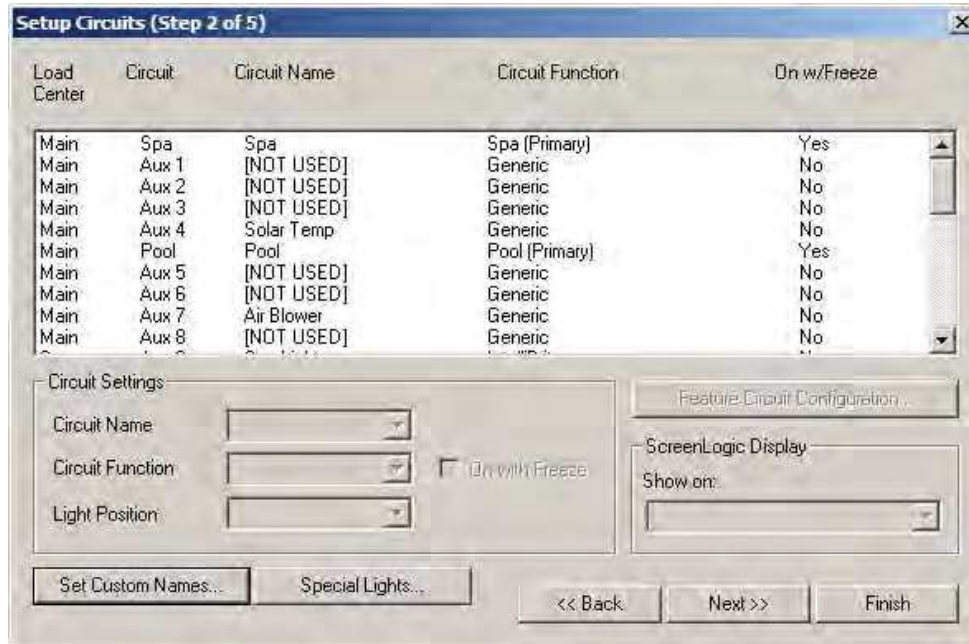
Setup Circuits (Step 2 of 5)

| Load Center | Circuit | Circuit Name | Circuit Function | On w/Freeze |
|---|---|---|---|---|
| Main | Spa | Spa | Spa (Primary) | Yes |
| Main | Aux 1 | [NOT USED] | Generic | No |
| Main | Aux 2 | [NOT USED] | Generic | No |
| Main | Aux 3 | [NOT USED] | Generic | No |
| Main | Aux 4 | Solar Temp | Generic | No |
| Main | Pool | Pool | Pool (Primary) | Yes |
| Main | Aux 5 | [NOT USED] | Generic | No |
| Main | Aux 6 | [NOT USED] | Generic | No |
| Main | Aux 7 | Air Blower | Generic | No |
| Main | Aux 8 | [NOT USED] | Generic | No |
| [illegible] | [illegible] | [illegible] | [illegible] | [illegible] |

Circuit Settings
Circuit Name
Circuit Function
On with Freeze
Light Position

Feature Circuit Configuration...

ScreenLogic Display
Show on:

Set Custom Names...
Special Lights...
<< Back
Next >>
Finish